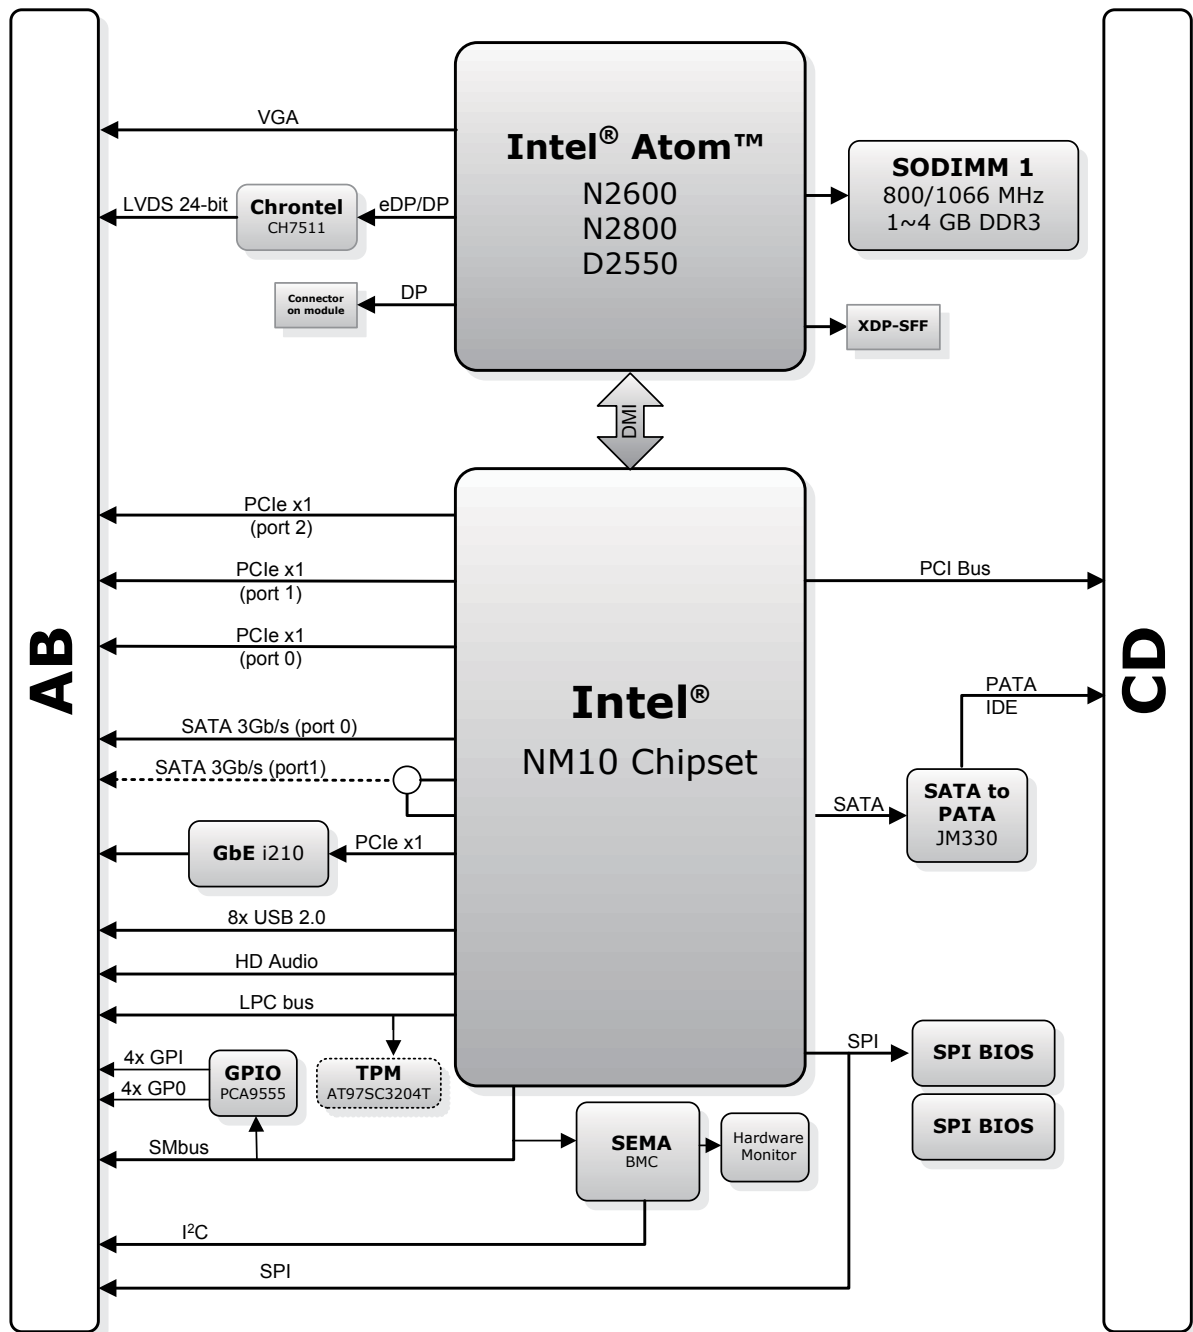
AB

VGA

Intel® Atom™
N2600
N2800
D2550

SODIMM 1
800/1066 MHz
1~4 GB DDR3

LVDS 24-bit
Chrontel
CH7511
eDP/DP

Connector on module
DP

XDP-SFF

DMI

CD

PCIe x1
(port 2)

PCIe x1
(port 1)

PCI Bus

PCIe x1
(port 0)

Intel®
NM10 Chipset

PATA
IDE

SATA 3Gb/s (port 0)

SATA 3Gb/s (port1)

SATA

SATA to PATA
JM330

GbE i210
PCIe x1

8x USB 2.0

HD Audio

LPC bus

4x GPI
4x GP0
GPIO
PCA9555

TPM
AT97SC3204T

SPI

SPI BIOS

SPI BIOS

SMbus

SEMA
BMC

Hardware Monitor

I²C

SPI